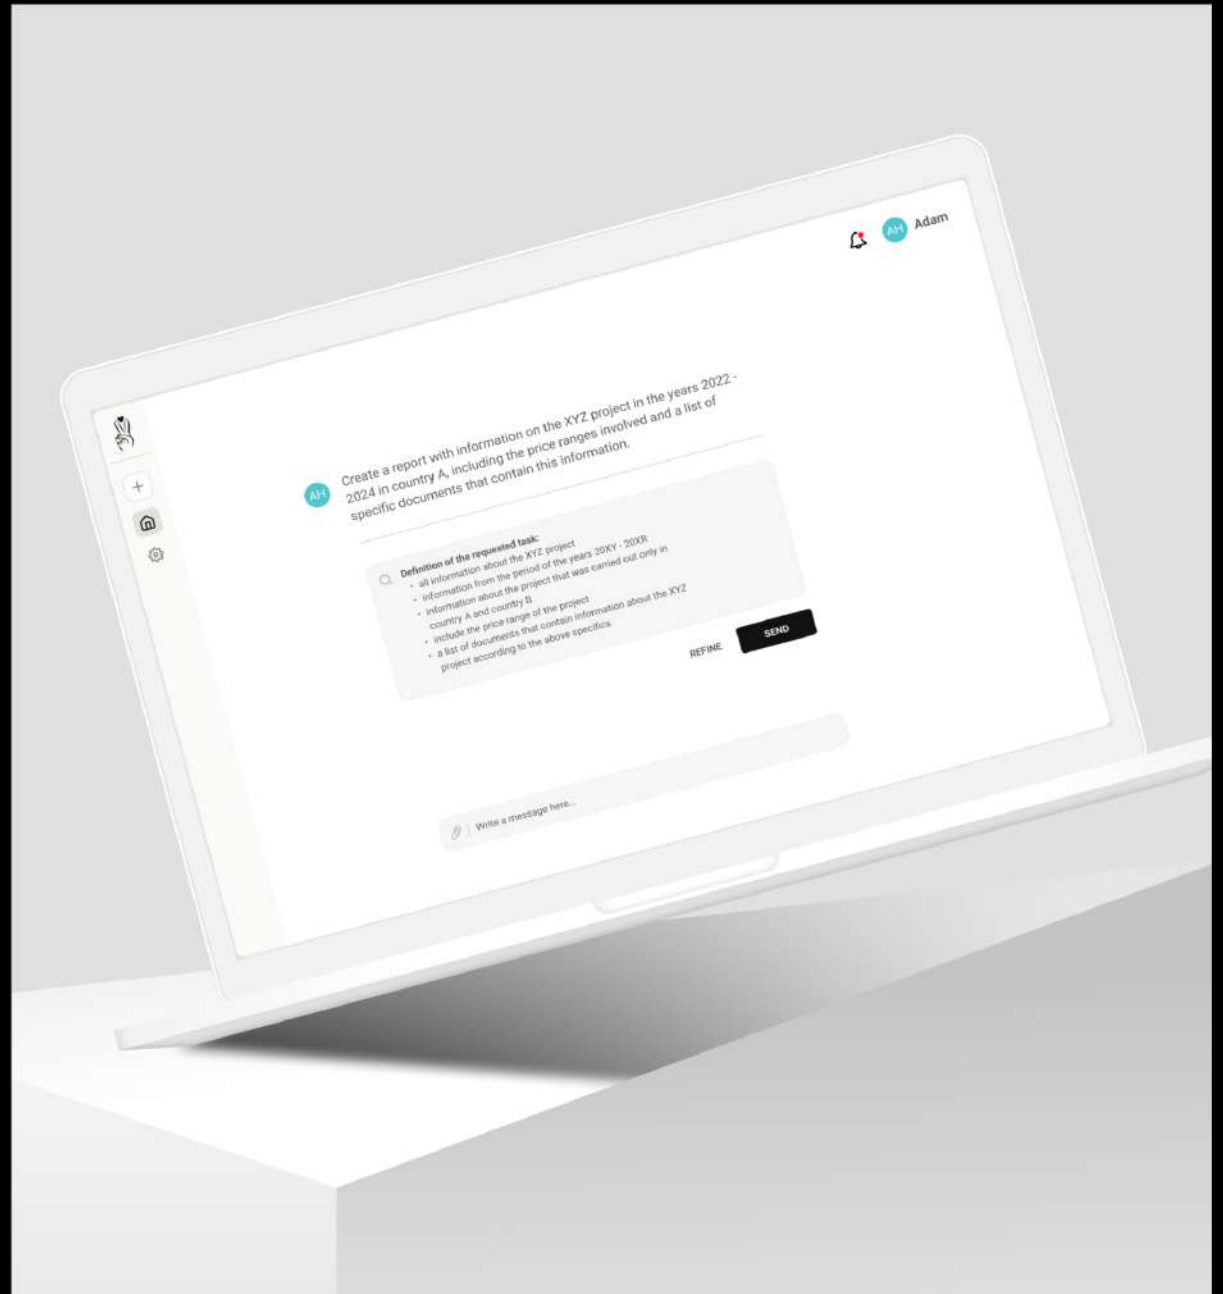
AH Adam

AH Create a report with information on the XYZ project in the years 2022 - 2024 in country A, including the price ranges involved and a list of specific documents that contain this information.

Definition of the requested task:
- all information about the XYZ project
- information from the period of the years 20XY - 20XR
- information about the project that was carried out only in country A and country B
- include the price range of the project
- a list of documents that contain information about the XYZ project according to the above specifics

REFINE SEND

Write a message here...